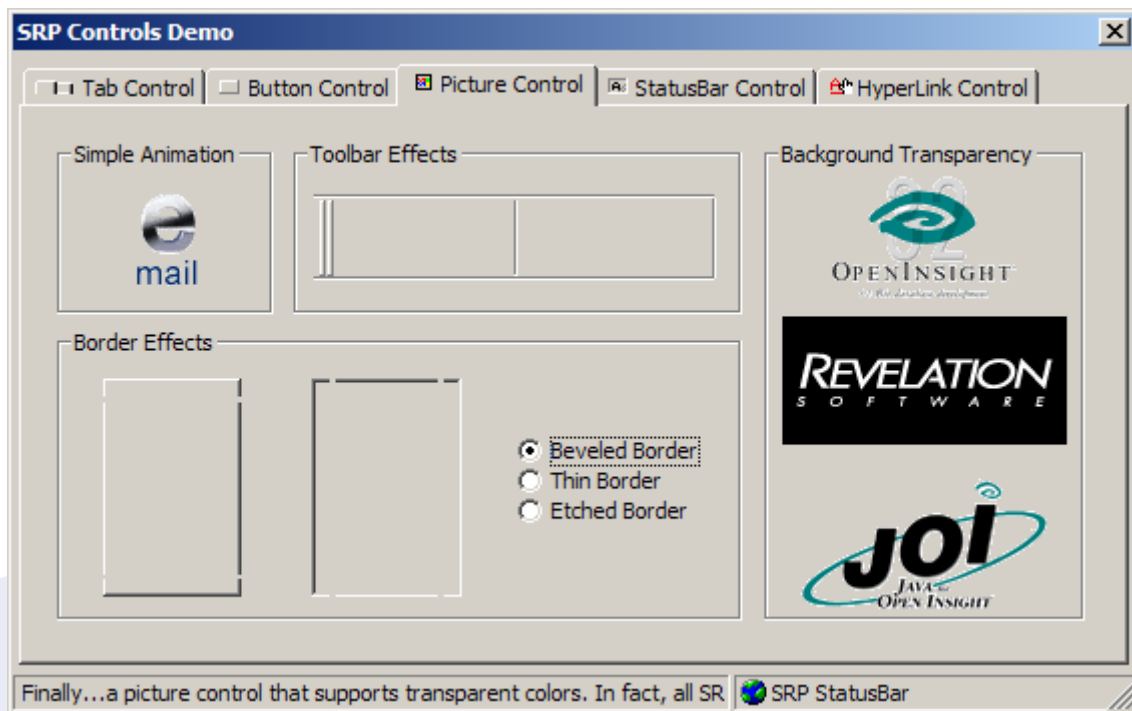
SRP Controls Demo

Tab Control | Button Control | Picture Control | StatusBar Control | HyperLink Control

Simple Animation

e
mail

Toolbar Effects

Background Transparency

OPENINSIGHT

REVELATION
SOFTWARE

JOI
JAVA
OPEN INSIGHT

Border Effects

Beveled Border
Thin Border
Etched Border

Finally...a picture control that supports transparent colors. In fact, all SR | SRP StatusBar